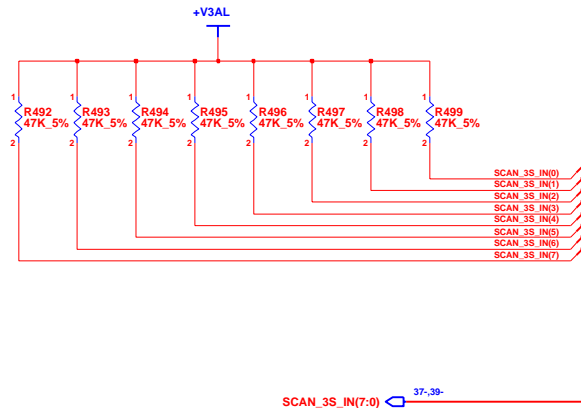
+V3AL

1
R492
47K_5%
2

1
R493
47K_5%
2

1
R494
47K_5%
2

1
R495
47K_5%
2

1
R496
47K_5%
2

1
R497
47K_5%
2

1
R498
47K_5%
2

1
R499
47K_5%
2

SCAN_3S_IN(0)
SCAN_3S_IN(1)
SCAN_3S_IN(2)
SCAN_3S_IN(3)
SCAN_3S_IN(4)
SCAN_3S_IN(5)
SCAN_3S_IN(6)
SCAN_3S_IN(7)

SCAN_3S_IN(7:0)
37-,39-